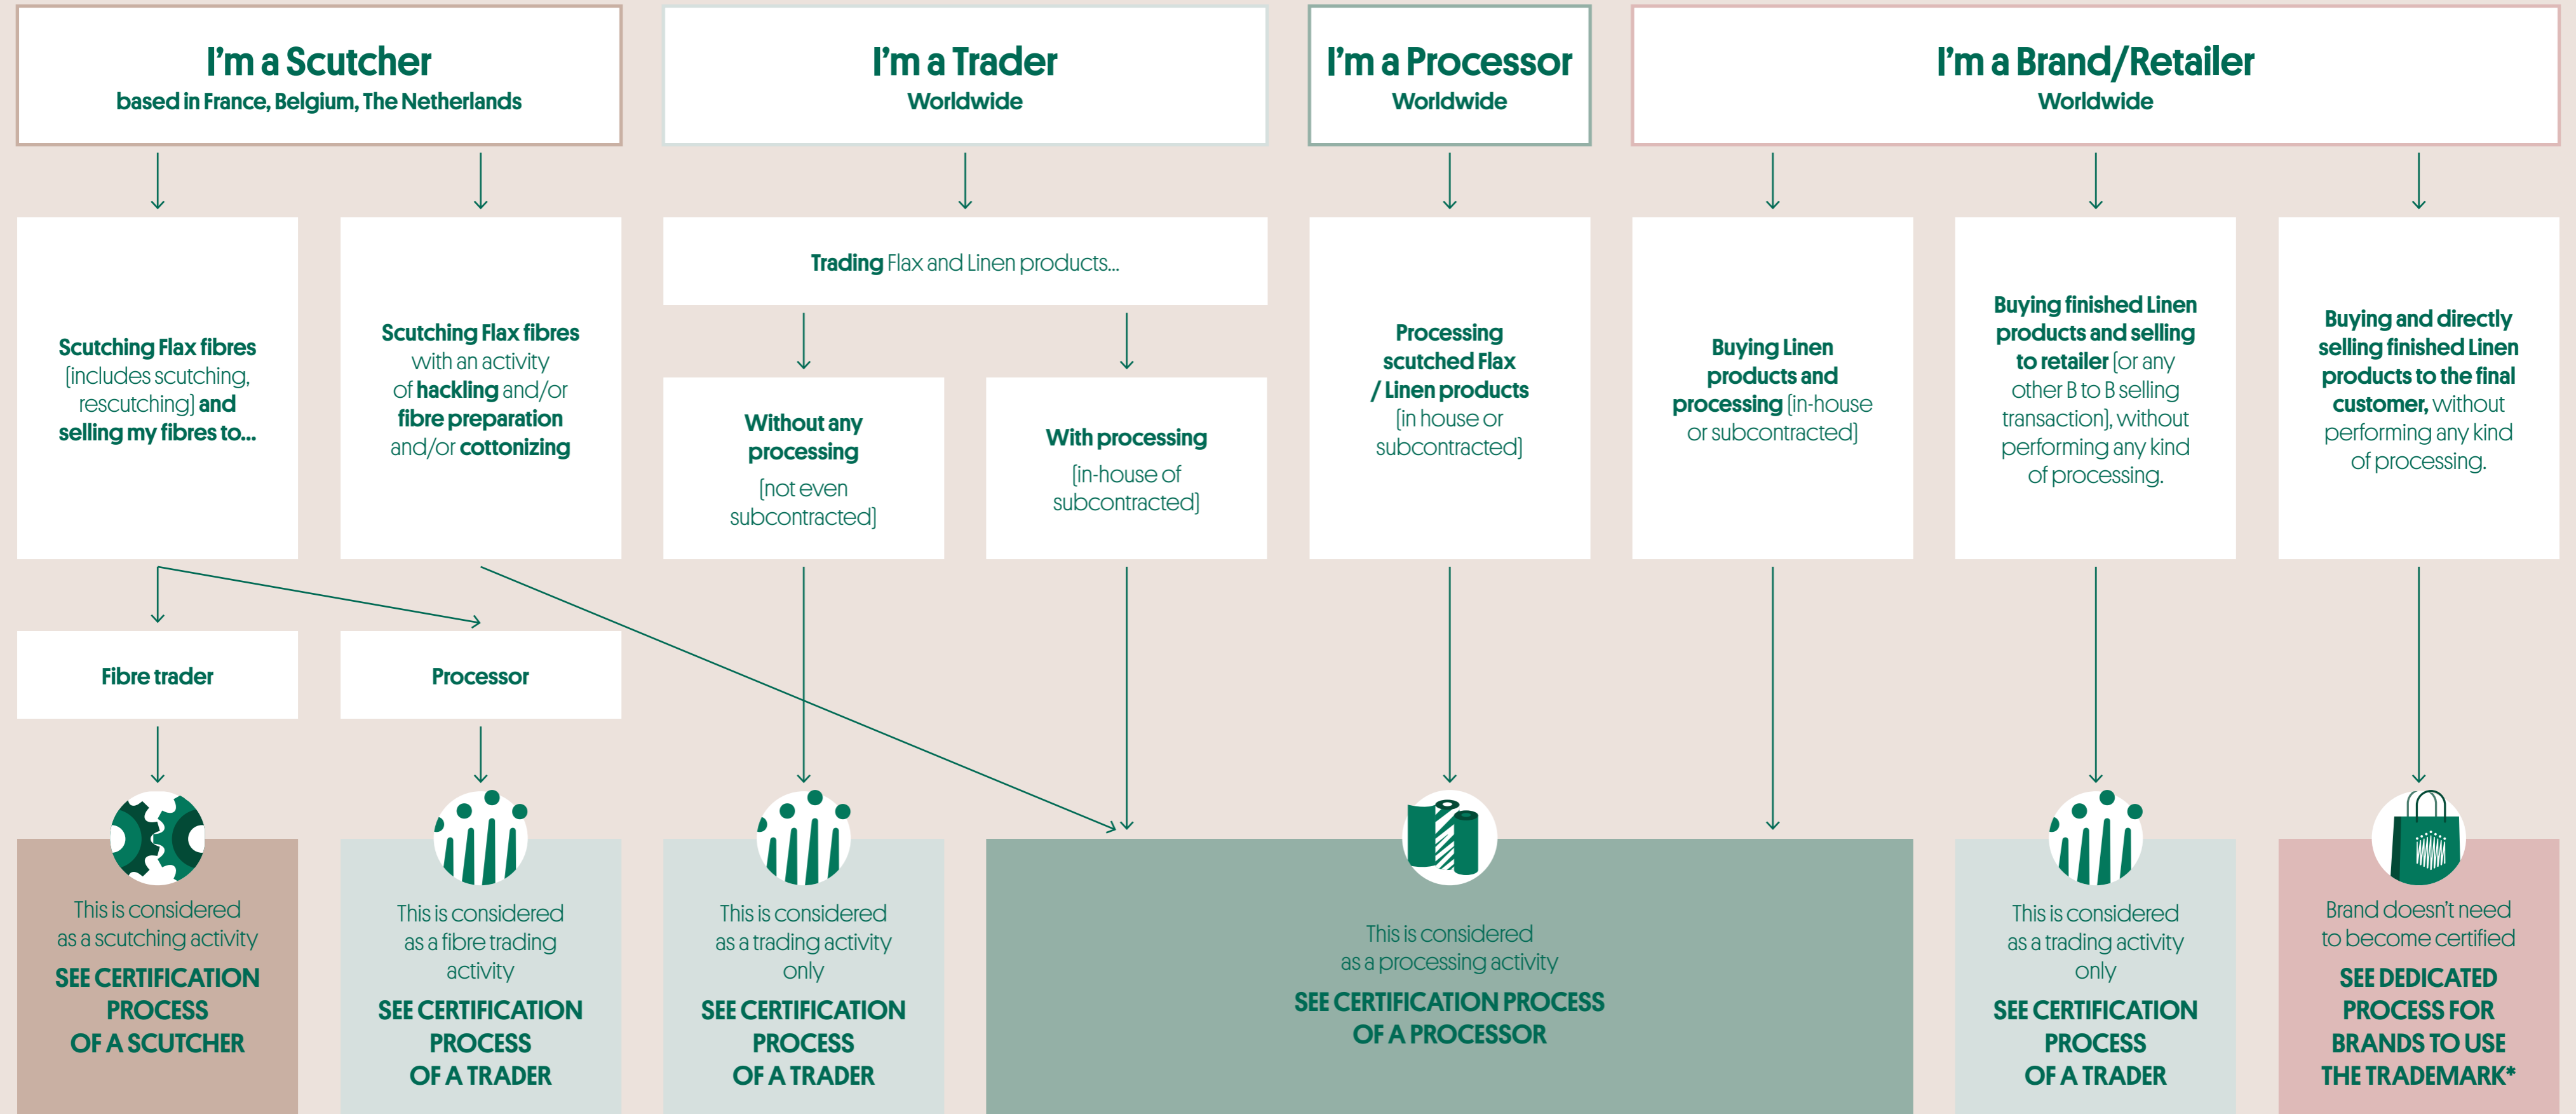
I'm a Scutcher
based in France, Belgium, The Netherlands

I'm a Trader
Worldwide

I'm a Processor
Worldwide

I'm a Brand/Retailer
Worldwide

Scutching Flax fibres [includes scutching, rescutching] and selling my fibres to...

Scutching Flax fibres with an activity of hackling and/or fibre preparation and/or cottonizing

Trading Flax and Linen products...

Without any processing [not even subcontracted]

With processing [in-house of subcontracted]

Processing scutched Flax / Linen products [in house or subcontracted]

Buying Linen products and processing [in-house or subcontracted]

Buying finished Linen products and selling to retailer [or any other B to B selling transaction], without performing any kind of processing.

Buying and directly selling finished Linen products to the final customer, without performing any kind of processing.

Fibre trader

Processor

This is considered as a scutching activity
SEE CERTIFICATION PROCESS OF A SCUTCHER

This is considered as a fibre trading activity
SEE CERTIFICATION PROCESS OF A TRADER

This is considered as a trading activity only
SEE CERTIFICATION PROCESS OF A TRADER

This is considered as a processing activity
SEE CERTIFICATION PROCESS OF A PROCESSOR

This is considered as a trading activity only
SEE CERTIFICATION PROCESS OF A TRADER

Brand doesn't need to become certified
SEE DEDICATED PROCESS FOR BRANDS TO USE THE TRADEMARK*